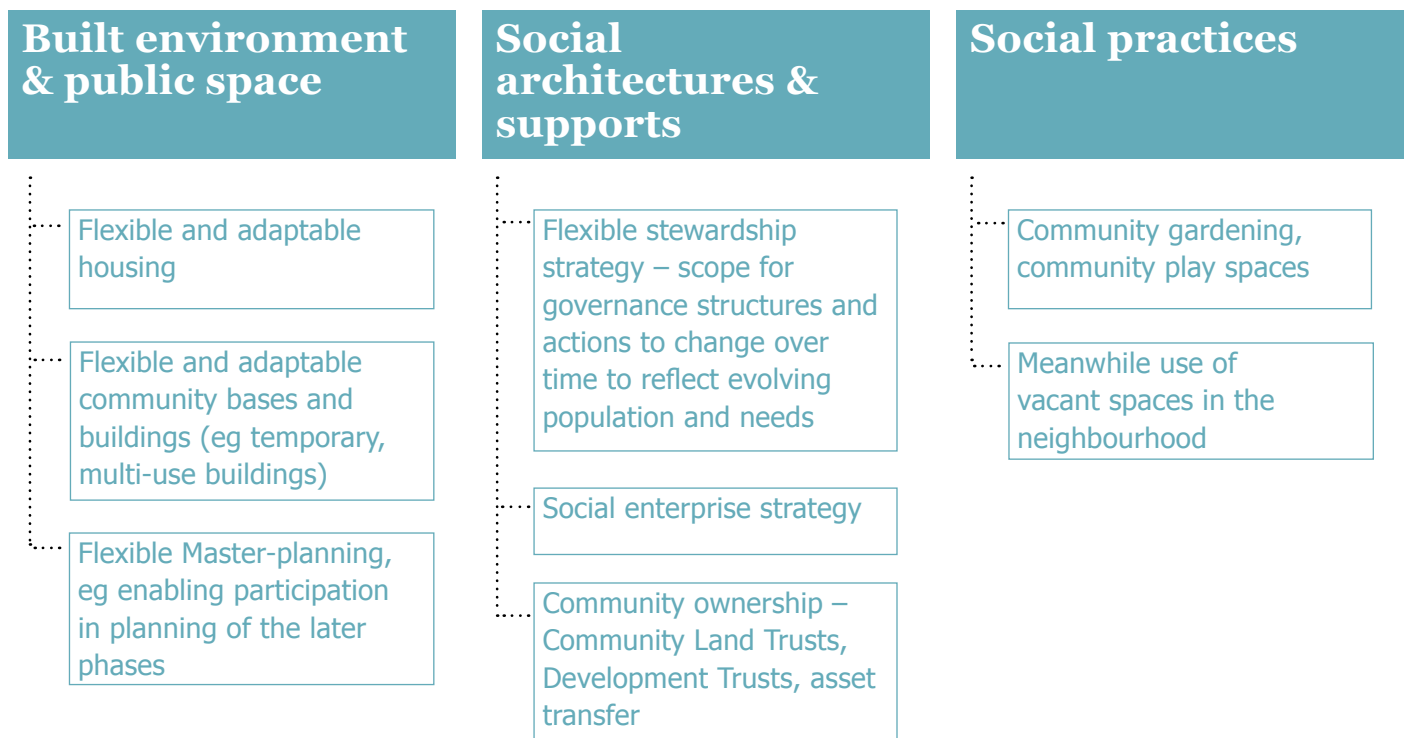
Built environment & public space

Flexible and adaptable housing

Flexible and adaptable community bases and buildings (eg temporary, multi-use buildings)

Flexible Master-planning, eg enabling participation in planning of the later phases

Social architectures & supports

Flexible stewardship strategy – scope for governance structures and actions to change over time to reflect evolving population and needs

Social enterprise strategy

Community ownership – Community Land Trusts, Development Trusts, asset transfer

Social practices

Community gardening, community play spaces

Meanwhile use of vacant spaces in the neighbourhood